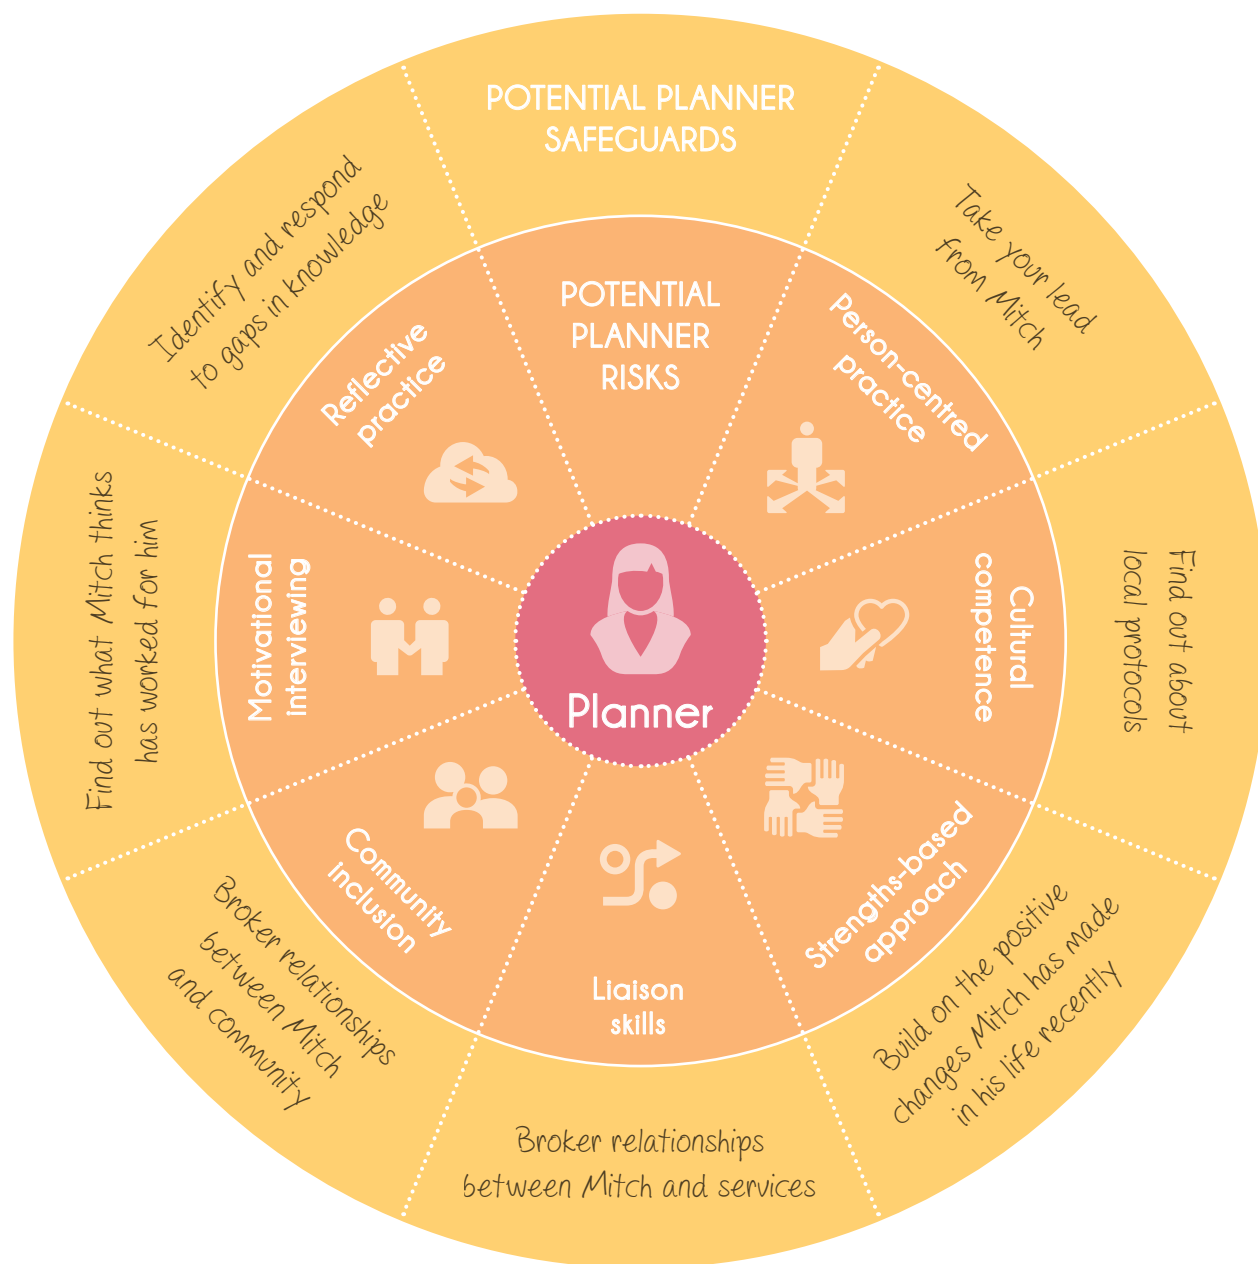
POTENTIAL PLANNER SAFEGUARDS

Take your lead from Mitch

Find out about local protocols

Build on the positive changes Mitch has made in his life recently

Broker relationships between Mitch and services

Broker relationships between Mitch and community

Find out what Mitch thinks has worked for him

Identify and respond to gaps in knowledge

POTENTIAL PLANNER RISKS

Person-centred practice

Cultural competence

Strengths-based approach

Liaison skills

Community inclusion

Motivational interviewing

Reflective practice

Planner